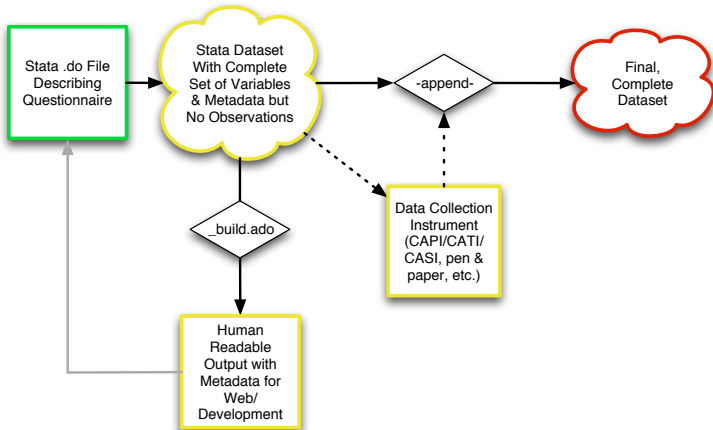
Stata .do File Describing Questionnaire

Stata Dataset With Complete Set of Variables & Metadata but No Observations

-append-

Final, Complete Dataset

_build.ado

Data Collection Instrument (CAPI/CATI/ CASI, pen & paper, etc.)

Human Readable Output with Metadata for Web/ Development